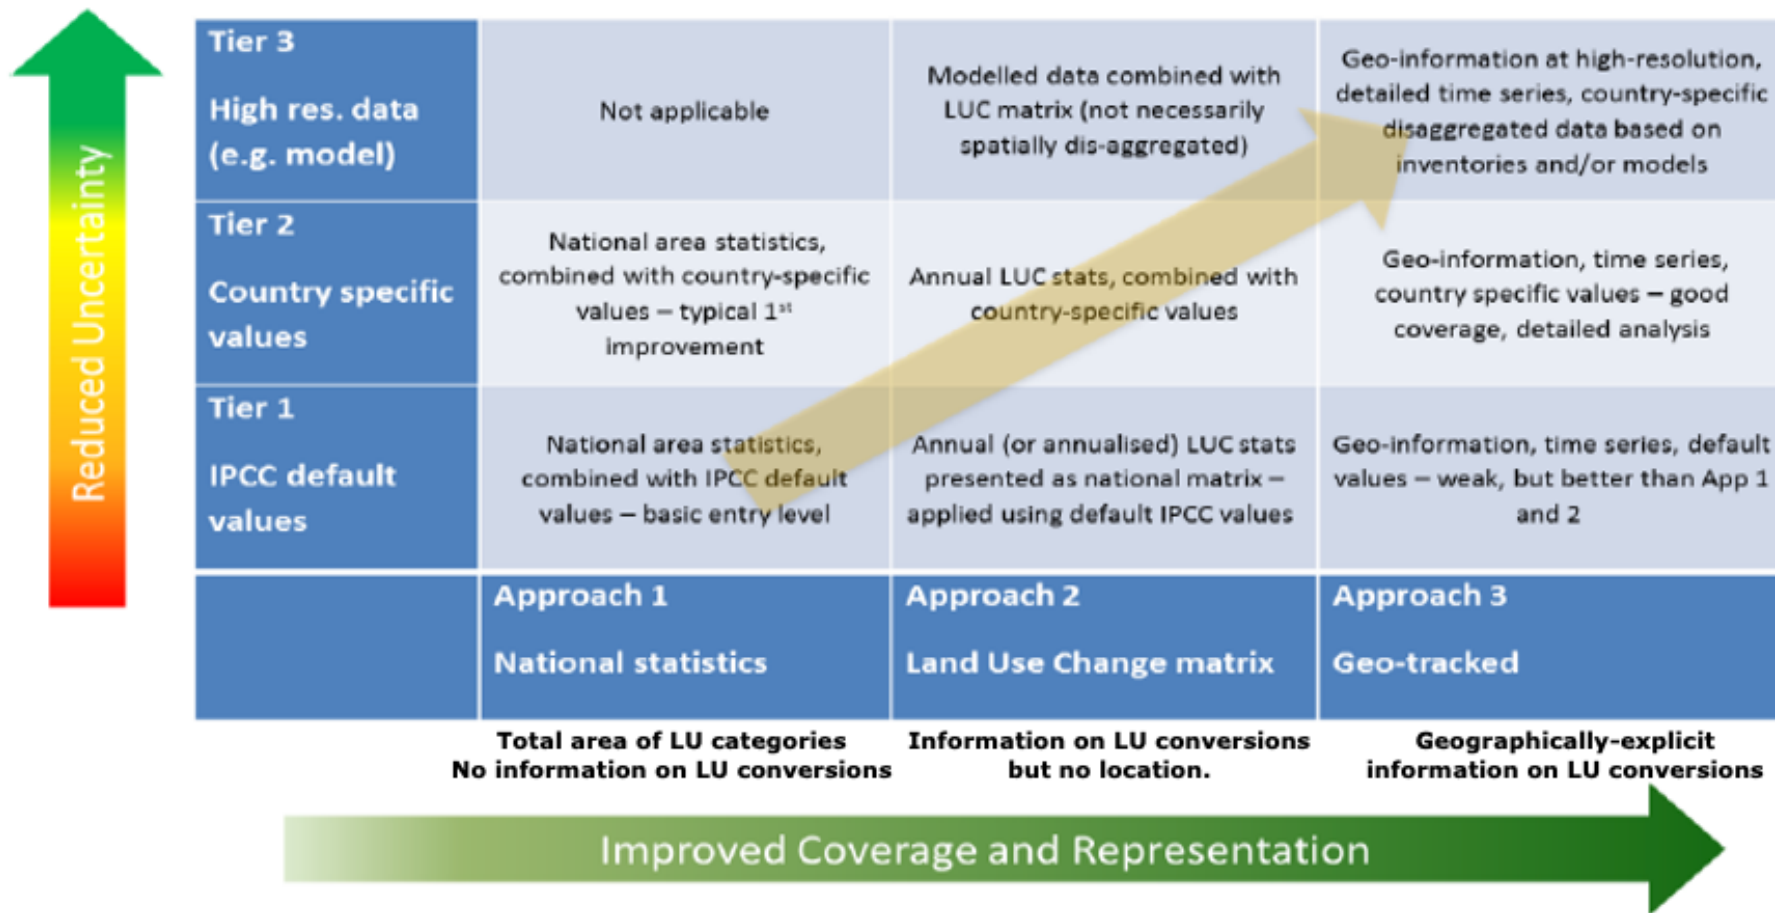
Reduced Uncertainty

| Tier 3 High res. data (e.g. model) | Not applicable | Modelled data combined with LUC matrix (not necessarily spatially dis-aggregated) | Geo-information at high-resolution, detailed time series, country-specific disaggregated data based on inventories and/or models |
|---|---|---|---|
| Tier 2 Country specific values | National area statistics, combined with country-specific values – typical $1^{st}$ improvement | Annual LUC stats, combined with country-specific values | Geo-information, time series, country specific values – good coverage, detailed analysis |
| Tier 1 IPCC default values | National area statistics, combined with IPCC default values – basic entry level | Annual (or annualised) LUC stats presented as national matrix – applied using default IPCC values | Geo-information, time series, default values – weak, but better than App 1 and 2 |
| | Approach 1 National statistics | Approach 2 Land Use Change matrix | Approach 3 Geo-tracked |
| | Total area of LU categories No information on LU conversions | Information on LU conversions but no location. | Geographically-explicit information on LU conversions |

Improved Coverage and Representation